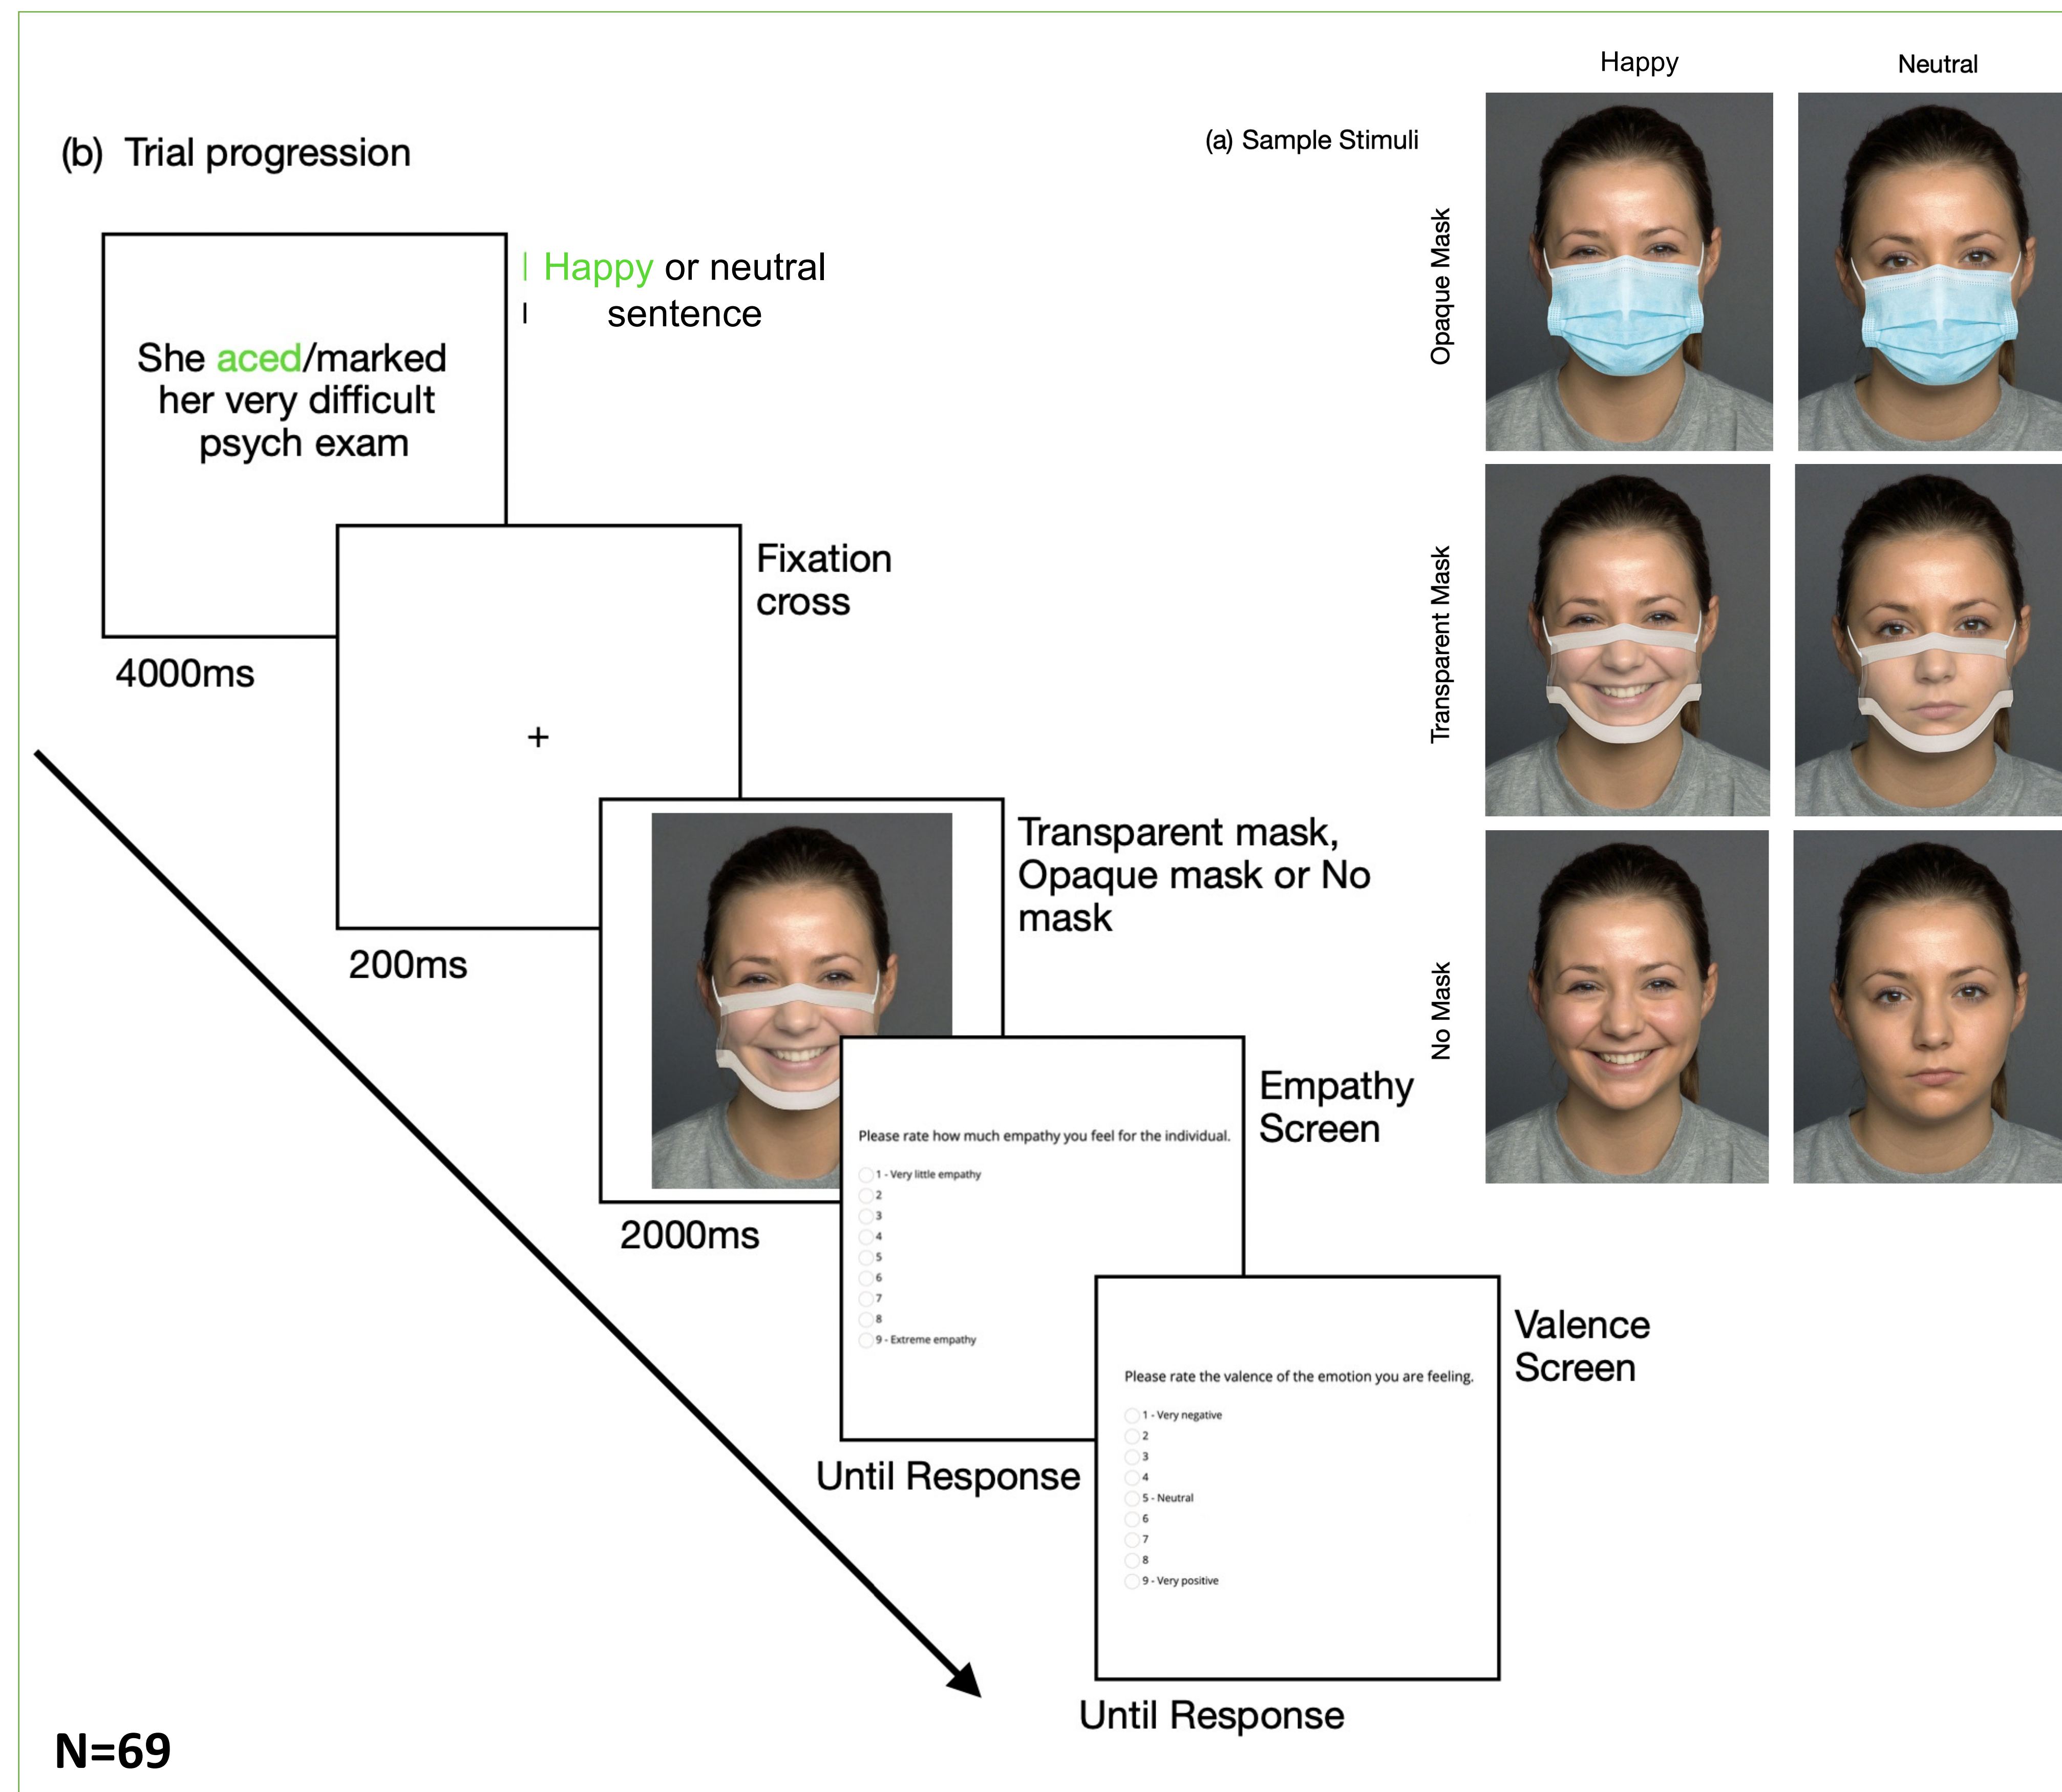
(b) Trial progression

(a) Sample Stimuli

Happy

Neutral

Opaque Mask

Transparent Mask

No Mask

She aced/marked her very difficult psych exam

Happy or neutral sentence

4000ms

+

Fixation cross

200ms

Transparent mask, Opaque mask or No mask

2000ms

Please rate how much empathy you feel for the individual.

1 - Very little empathy
2
3
4
5
6
7
8
9 - Extreme empathy

Empathy Screen

Until Response

Please rate the valence of the emotion you are feeling.

1 - Very negative
2
3
4
5 - Neutral
6
7
8
9 - Very positive

Valence Screen

Until Response

N=69